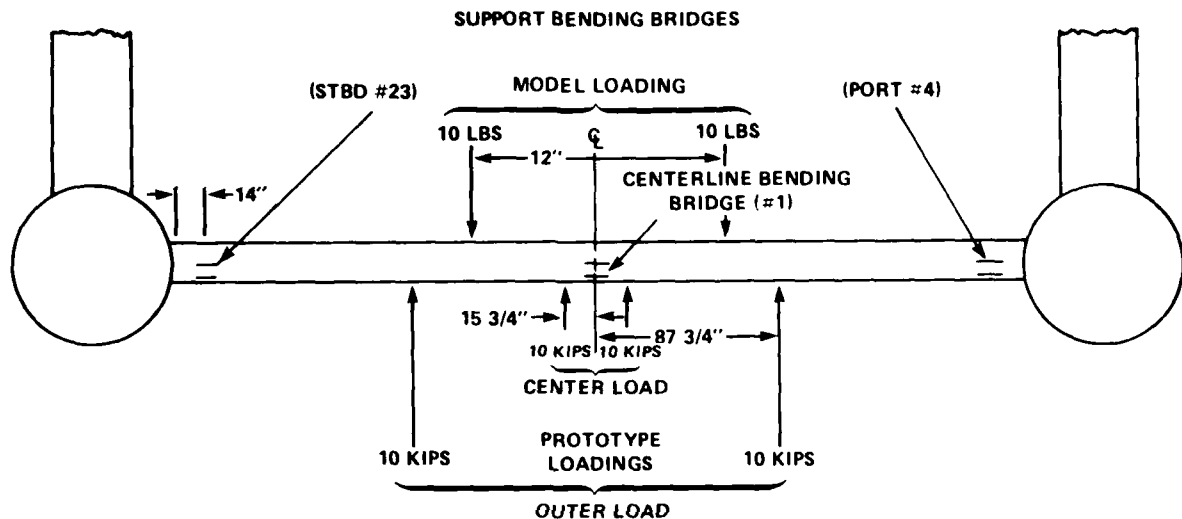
SUPPORT BENDING BRIDGES

(STBD #23)

MODEL LOADING

(PORT #4)

10 LBS

℄

10 LBS

12″

14″

CENTERLINE BENDING BRIDGE (#1)

15 3/4″

87 3/4″

10 KIPS 10 KIPS

CENTER LOAD

10 KIPS

PROTOTYPE LOADINGS

10 KIPS

OUTER LOAD